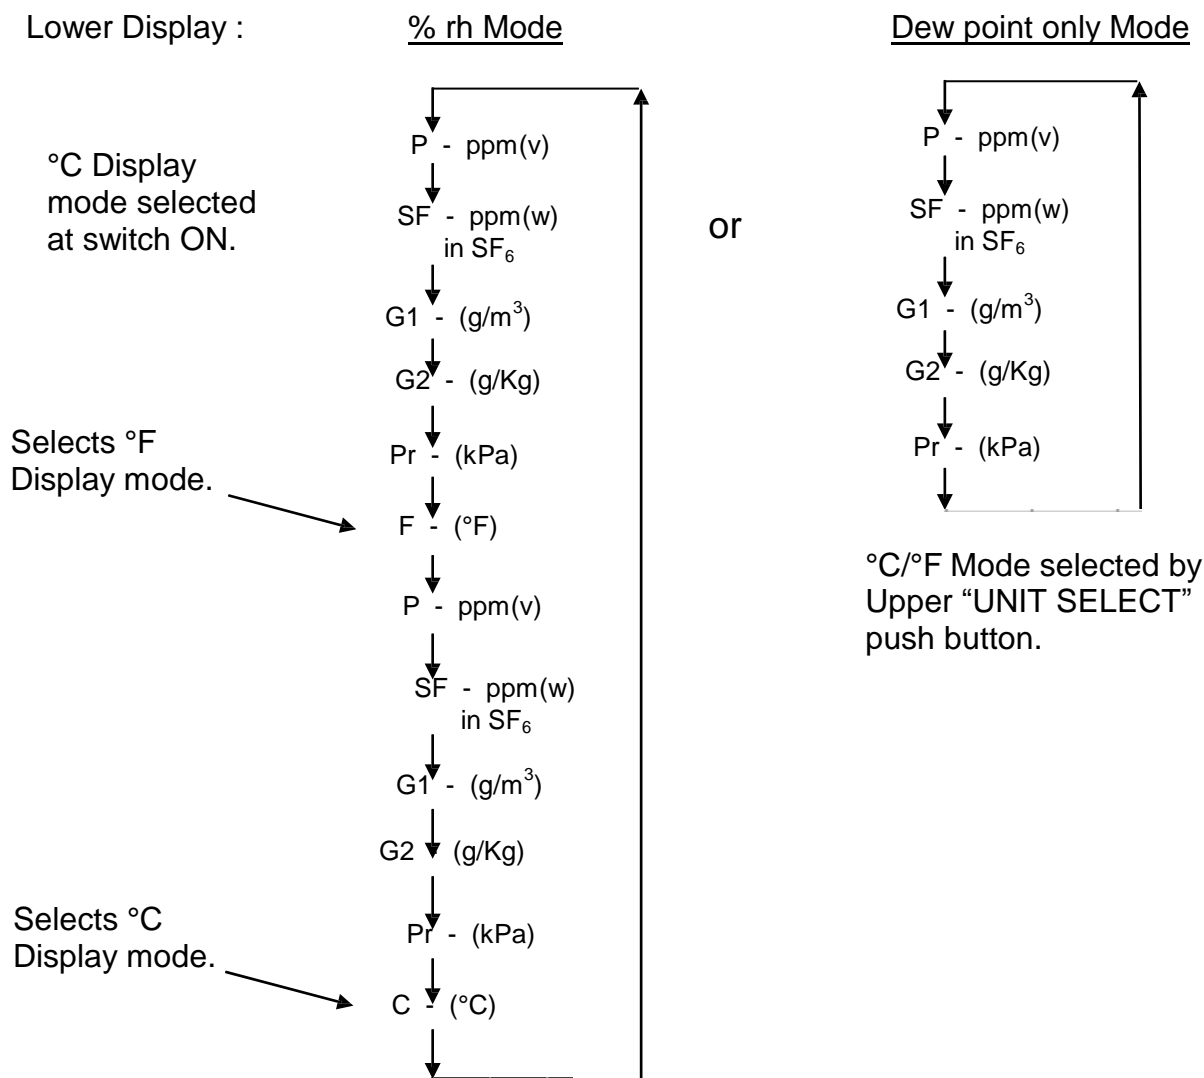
Lower Display :

% rh Mode

°C Display mode selected at switch ON.

P - ppm(v)

SF - ppm(w) in $SF_6$

G1 - ($g/m^3$)

G2 - (g/Kg)

Selects °F Display mode.

Pr - (kPa)

F - (°F)

P - ppm(v)

SF - ppm(w) in $SF_6$

G1 - ($g/m^3$)

G2 (g/Kg)

Selects °C Display mode.

Pr - (kPa)

C - (°C)

or

Dew point only Mode

P - ppm(v)

SF - ppm(w) in $SF_6$

G1 - ($g/m^3$)

G2 - (g/Kg)

Pr - (kPa)

°C/°F Mode selected by Upper “UNIT SELECT” push button.